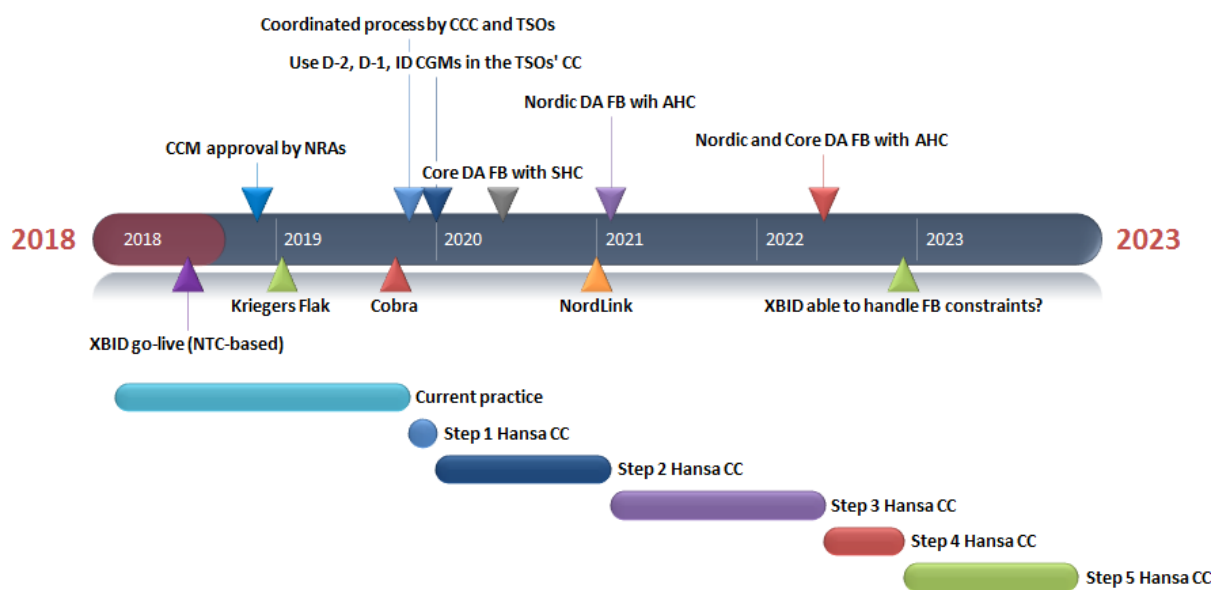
Coordinated process by CCC and TSOs

Use D-2, D-1, ID CGMs in the TSOs' CC

Nordic DA FB wih AHC

CCM approval by NRAs

Core DA FB with SHC

Nordic and Core DA FB with AHC

2018

2018

2019

2020

2021

2022

2023

2023

Kriegers Flak

Cobra

NordLink

XBID able to handle FB constraints?

XBID go-live (NTC-based)

Current practice

Step 1 Hansa CC

Step 2 Hansa CC

Step 3 Hansa CC

Step 4 Hansa CC

Step 5 Hansa CC